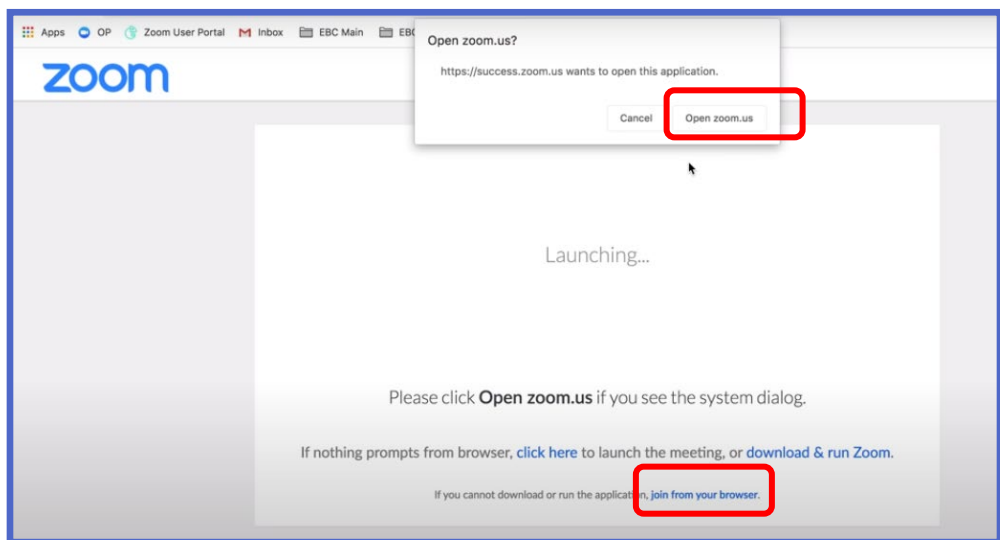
Apps OP Zoom User Portal Inbox EBC Main EBC

Open zoom.us?

https://success.zoom.us wants to open this application.

Cancel Open zoom.us

zoom

Launching...

Please click **Open zoom.us** if you see the system dialog.

If nothing prompts from browser, click here to launch the meeting, or download & run Zoom.

If you cannot download or run the application, join from your browser.